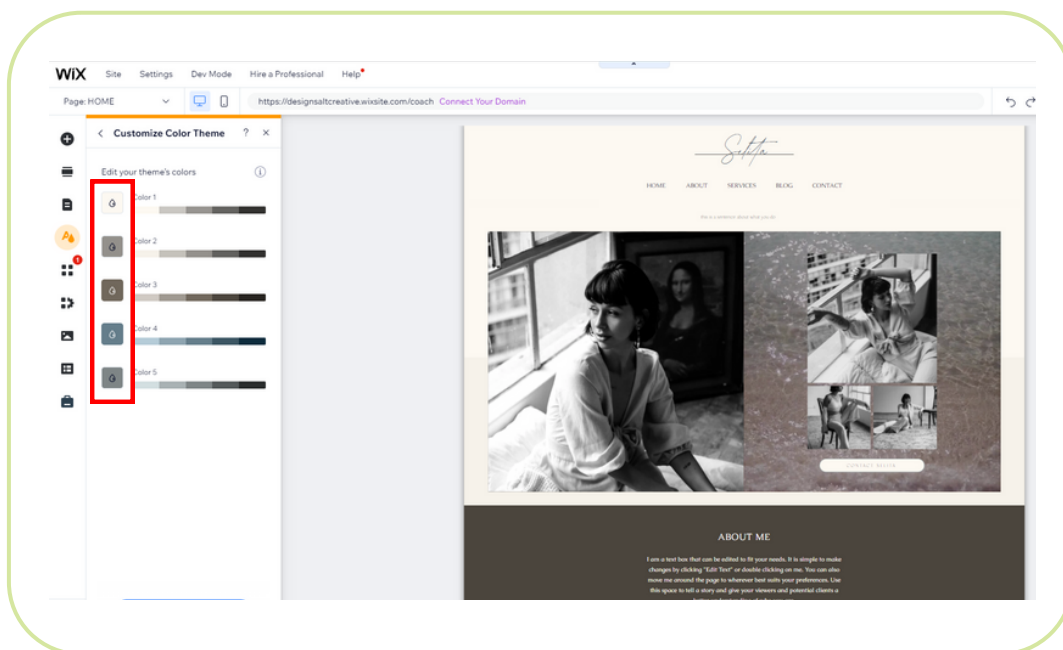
WiX Site Settings Dev Mode Hire a Professional Help

Page: HOME

https://designsaltcreative.wixsite.com/coach Connect Your Domain

Customize Color Theme ? ×

Edit your theme's colors

Color 1

Color 2

Color 3

Color 4

Color 5

HOME ABOUT SERVICES BLOG CONTACT

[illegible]

CONTACT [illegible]

ABOUT ME

I am a text box that can be edited to fit your needs. It is simple to make changes by clicking "Edit Text" or double clicking on me. You can also move me around the page to wherever best suits your preferences. Use this space to tell a story and give your viewers and potential clients a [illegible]